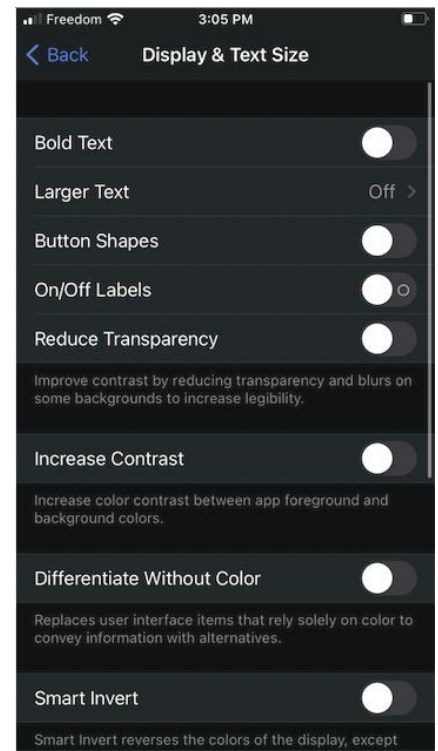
Freedom 3:05 PM

< Back Display & Text Size

Bold Text

Larger Text Off >

Button Shapes

On/Off Labels

Reduce Transparency

Improve contrast by reducing transparency and blurs on some backgrounds to increase legibility.

Increase Contrast

Increase color contrast between app foreground and background colors.

Differentiate Without Color

Replaces user interface items that rely solely on color to convey information with alternatives.

Smart Invert

Smart Invert reverses the colors of the display, except